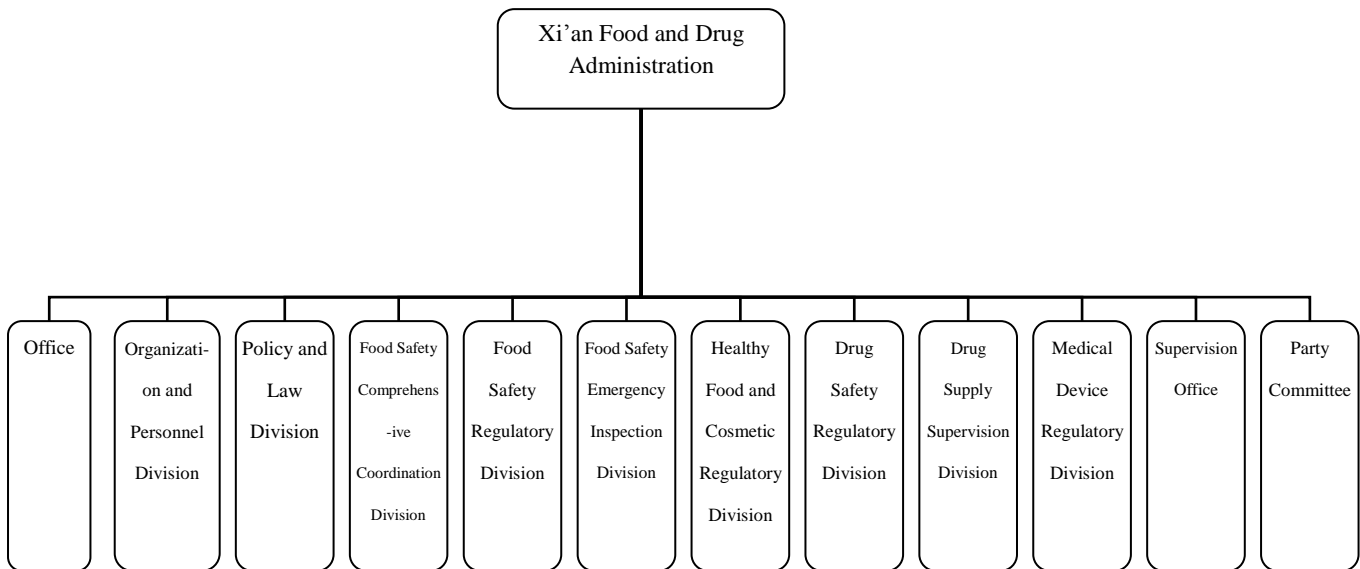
Xi’an Food and Drug Administration

Office

Organization and Personnel Division

Policy and Law Division

Food Safety Comprehensive Coordination Division

Food Safety Regulatory Division

Food Safety Emergency Inspection Division

Healthy Food and Cosmetic Regulatory Division

Drug Safety Regulatory Division

Drug Supply Supervision Division

Medical Device Regulatory Division

Supervision Office

Party Committee